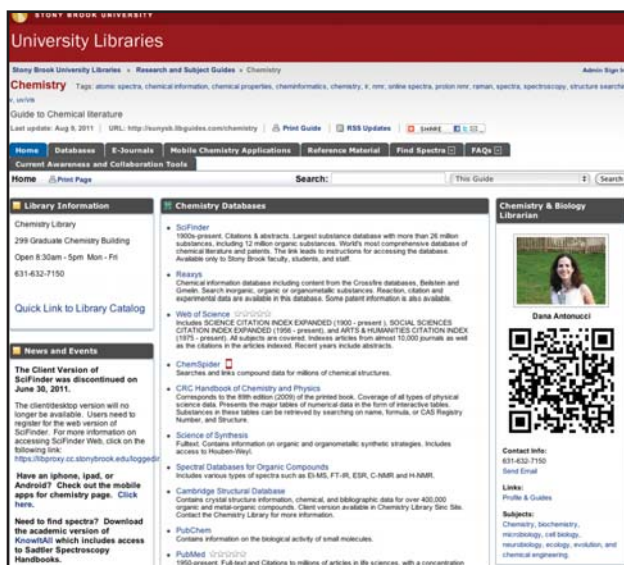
STONY BROOK UNIVERSITY

University Libraries

Stony Brook University Libraries » Research and Subject Guides » Chemistry

Admin Sign In

Chemistry Tags: atomic spectra, chemical information, chemical properties, cheminformatics, chemistry, ir, nmr, online spectra, proton nmr, raman, spectra, spectroscopy, structure search, uv/vis

Guide to Chemical literature

Last update: Aug 9, 2011 | URL: http://sunysb.libguides.com/chemistry | Print Guide | RSS Updates | SHARE

Home | Databases | E-Journals | Mobile Chemistry Applications | Reference Material | Find Spectra | FAQs | Current Awareness and Collaboration Tools

Home Print Page

Search: This Guide Search

Library Information

Chemistry Library

299 Graduate Chemistry Building

Open 8:30am - 5pm Mon - Fri

631-632-7150

Quick Link to Library Catalog

News and Events

The Client Version of SciFinder was discontinued on June 30, 2011.

The client/desktop version will no longer be available. Users need to register for the web version of SciFinder. For more information on accessing SciFinder Web, click on the following link: https://libproxy.cc.stonybrook.edu/loggedin

Have an iphone, ipad, or Android? Check out the mobile apps for chemistry page. Click here.

Need to find spectra? Download the academic version of KnowItAll which includes access to Sadtler Spectroscopy Handbooks.

Chemistry Databases

• SciFinder
1900s-present. Citations & abstracts. Largest substance database with more than 26 million substances, including 12 million organic substances. World's most comprehensive database of chemical literature and patents. The link leads to instructions for accessing the database. Available only to Stony Brook faculty, students, and staff.

• Reaxys
Chemical information database including content from the Crossfire databases, Beilstein and Gmelin. Search inorganic, organic or organometallic substances. Reaction, citation and experimental data are available in this database. Some patent information is also available.

• Web of Science
Includes SCIENCE CITATION INDEX EXPANDED (1900 - present ), SOCIAL SCIENCES CITATION INDEX EXPANDED (1956 - present), and ARTS & HUMANITIES CITATION INDEX (1975 - present). All subjects are covered. Indexes articles from almost 10,000 journals as well as the citations in the articles indexed. Recent years include abstracts.

• ChemSpider
Searches and links compound data for millions of chemical structures.

• CRC Handbook of Chemistry and Physics
Corresponds to the 89th edition (2009) of the printed book. Coverage of all types of physical science data. Presents the major tables of numerical data in the form of interactive tables. Substances in these tables can be searched by name, formula, or CAS Registry Number, and Structure.

• Science of Synthesis
Fulltext. Contains information on organic and organometallic synthetic strategies. Includes access to Houben-Weyl.

• Spectral Databases for Organic Compounds
Includes various types of spectra such as EI-MS, FT-IR, ESR, C-NMR and H-NMR.

• Cambridge Structural Database
Contains crystal structure information, chemical, and bibliographic data for over 400,000 organic and organometallic compounds. Client version available in Chemistry Library Sinc Site. Contact the Chemistry Library for more information.

• PubChem
Contains information on the biological activity of small molecules.

• PubMed
1950-present. Full-text and Citations to millions of articles in life sciences, with a concentration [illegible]

Chemistry & Biology Librarian

Dana Antonucci

Contact Info:
631-632-7150
Send Email

Links:
Profile & Guides

Subjects:
Chemistry, biochemistry, microbiology, cell biology, neurobiology, ecology, evolution, and chemical engineering.